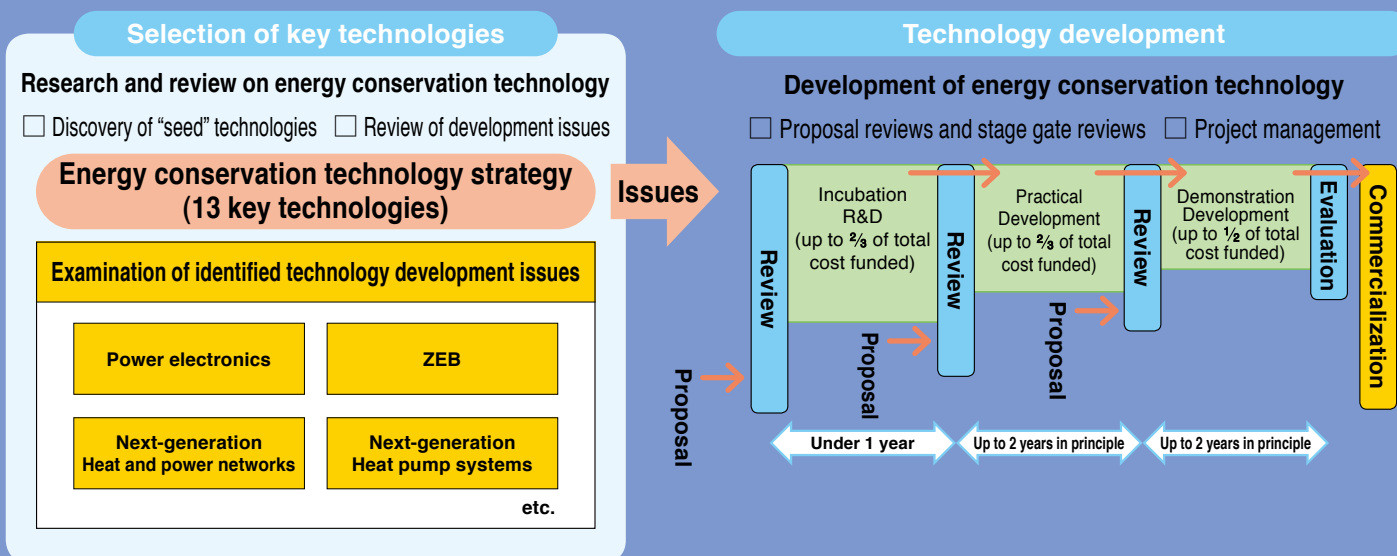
Selection of key technologies

Research and review on energy conservation technology

☐ Discovery of “seed” technologies ☐ Review of development issues

Energy conservation technology strategy (13 key technologies)

Examination of identified technology development issues

Power electronics

ZEB

Next-generation Heat and power networks

Next-generation Heat pump systems

etc.

Issues

Technology development

Development of energy conservation technology

☐ Proposal reviews and stage gate reviews ☐ Project management

Proposal

Review

Incubation R&D (up to $\frac{2}{3}$ of total cost funded)

Proposal

Review

Practical Development (up to $\frac{2}{3}$ of total cost funded)

Proposal

Review

Demonstration Development (up to $\frac{1}{2}$ of total cost funded)

Evaluation

Commercialization

Under 1 year

Up to 2 years in principle

Up to 2 years in principle